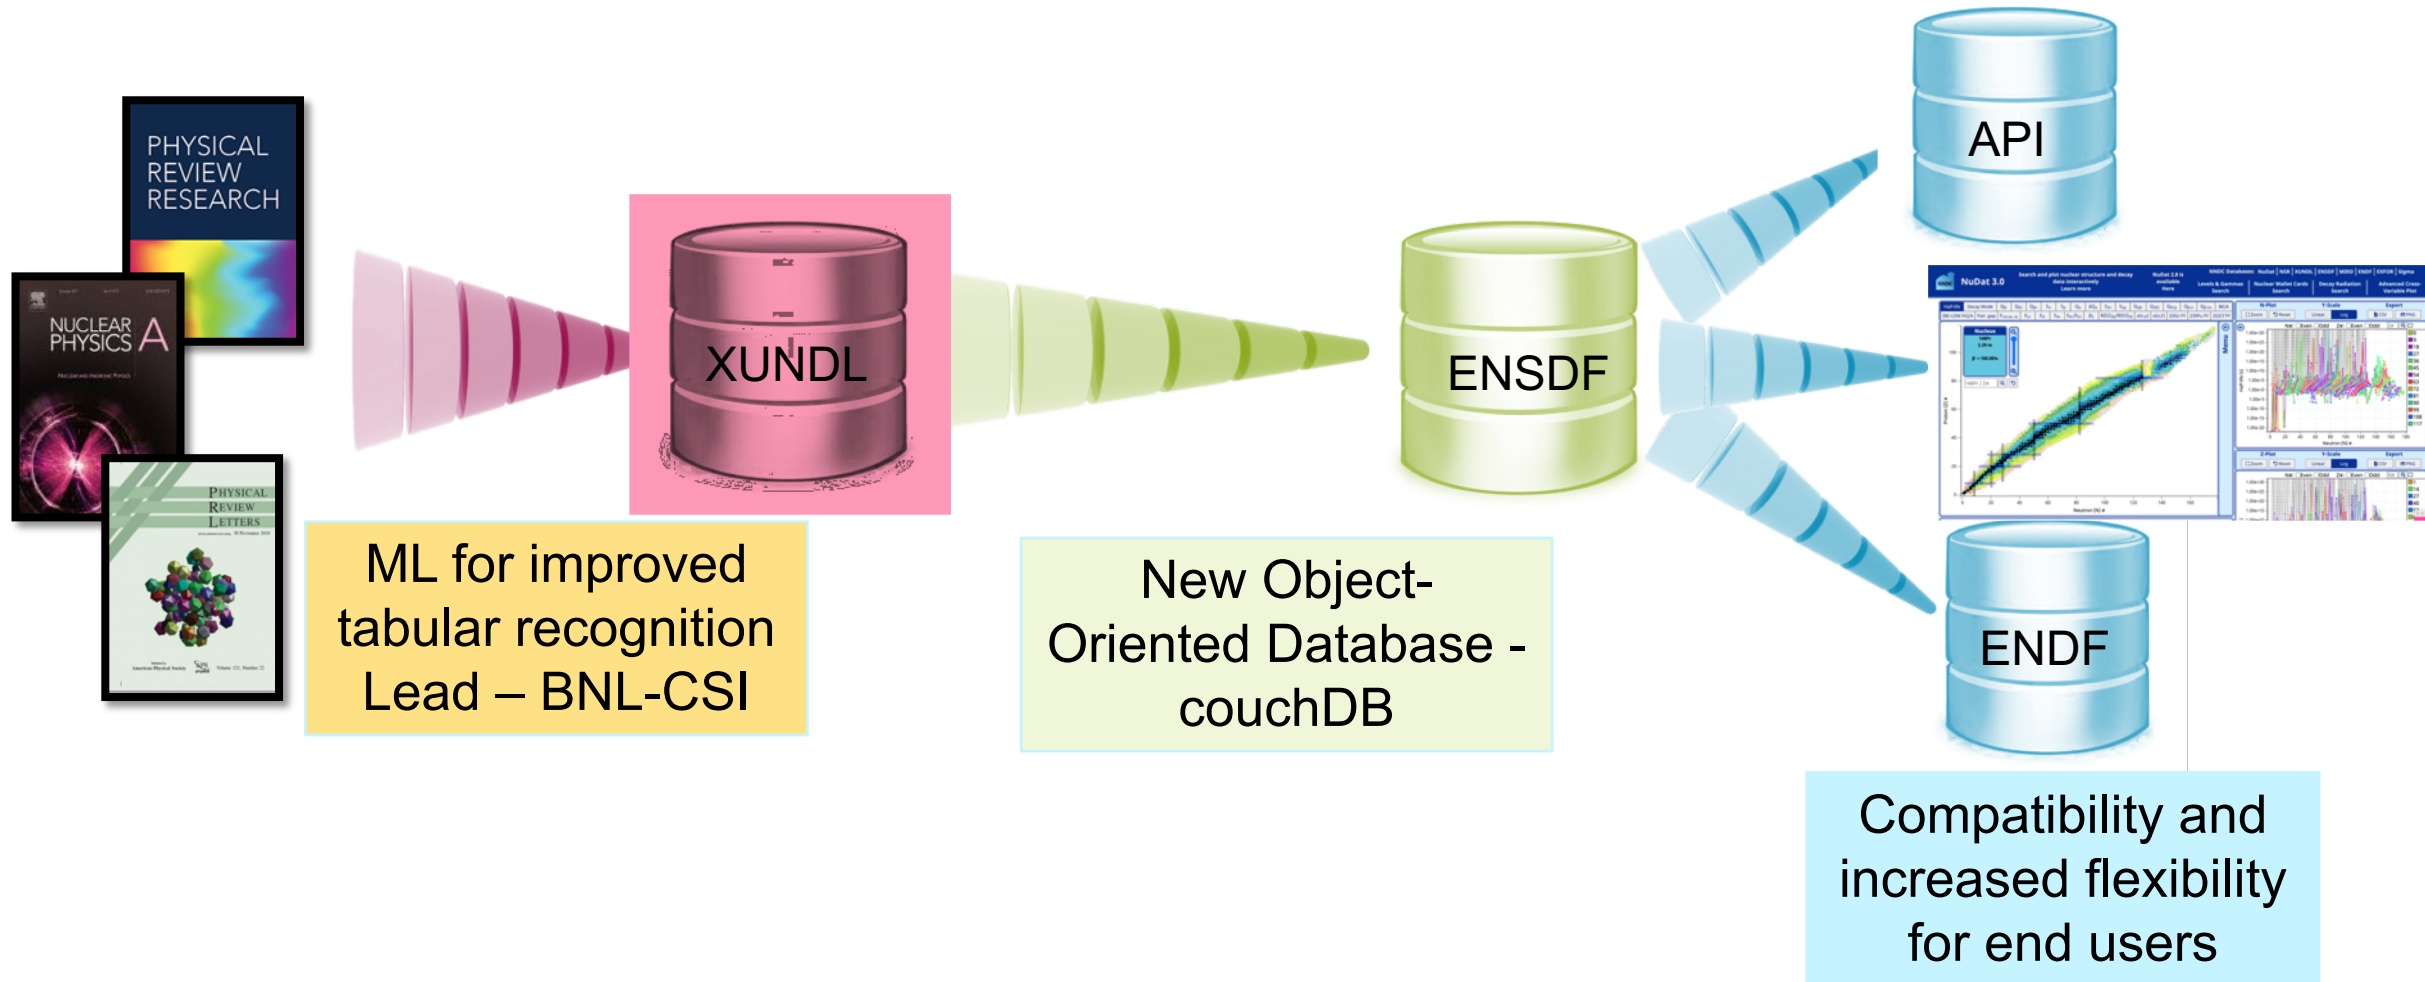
PHYSICAL REVIEW RESEARCH

NUCLEAR PHYSICS A

PHYSICAL REVIEW LETTERS

XUNDL

ML for improved tabular recognition Lead – BNL-CSI

ENSDF

New Object-Oriented Database - couchDB

API

NuDat 3.0

ENDF

Compatibility and increased flexibility for end users